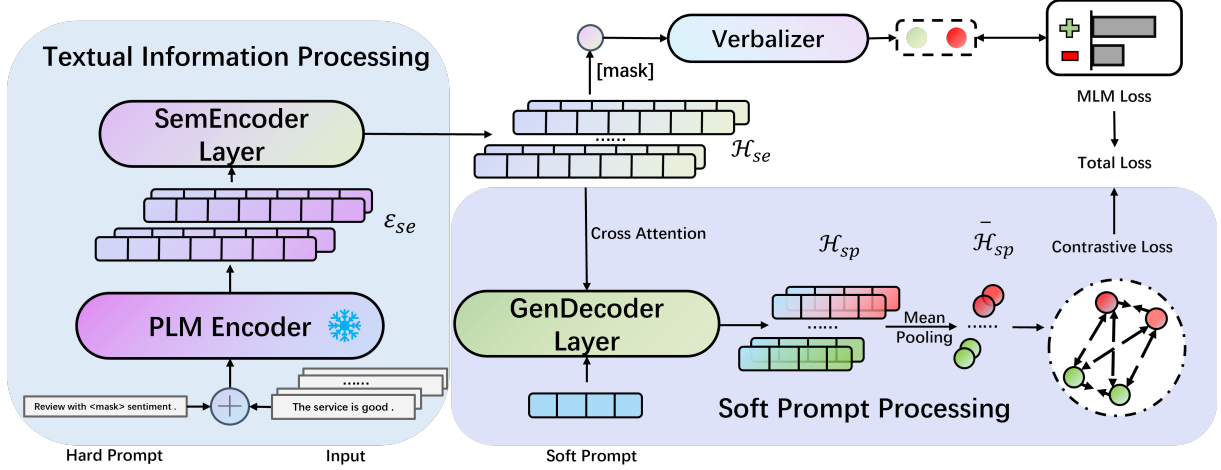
Textual Information Processing

SemEncoder Layer

$\mathcal{E}_{se}$

PLM Encoder

Review with <mask> sentiment .

The service is good .

......

Hard Prompt

Input

[mask]

Verbalizer

......

$\mathcal{H}_{se}$

MLM Loss

Total Loss

Cross Attention

$\mathcal{H}_{sp}$

$\bar{\mathcal{H}}_{sp}$

Contrastive Loss

GenDecoder Layer

......

Mean Pooling

......

Soft Prompt Processing

Soft Prompt